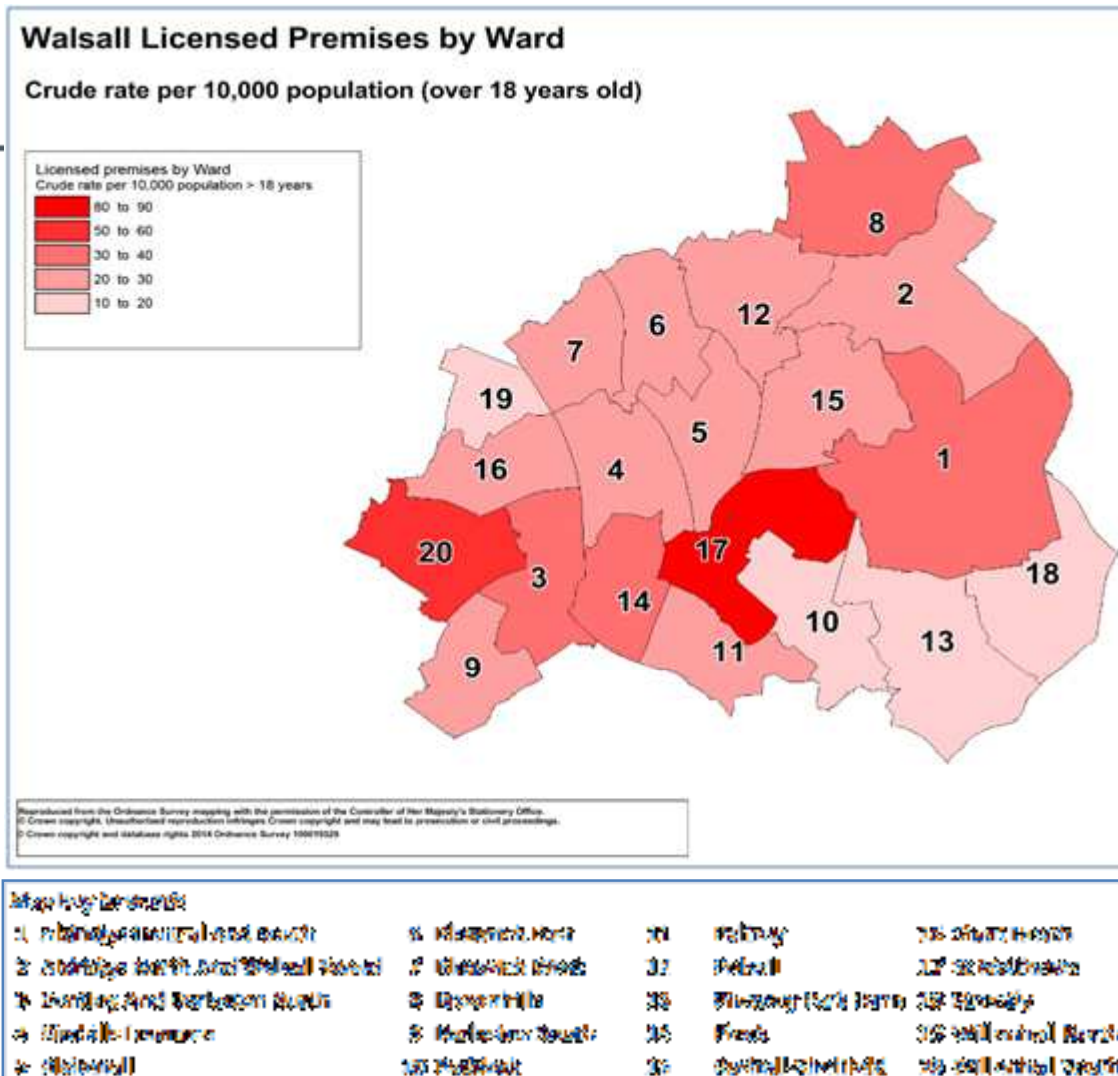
Walsall Licensed Premises by Ward

Crude rate per 10,000 population (over 18 years old)

Licensed premises by Ward
Crude rate per 10,000 population > 18 years
80 to 90
50 to 60
30 to 40
20 to 30
10 to 20

8
2
12
6
7
19
15
5
1
16
4
20
17
3
14
18
10
13
11
9

Reproduced from the Ordnance Survey mapping with the permission of the Controller of Her Majesty's Stationery Office.
© Crown copyright. Unauthorised reproduction infringes Crown copyright and may lead to prosecution or civil proceedings.
© Crown copyright and database rights 2014 Ordnance Survey 100019529

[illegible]